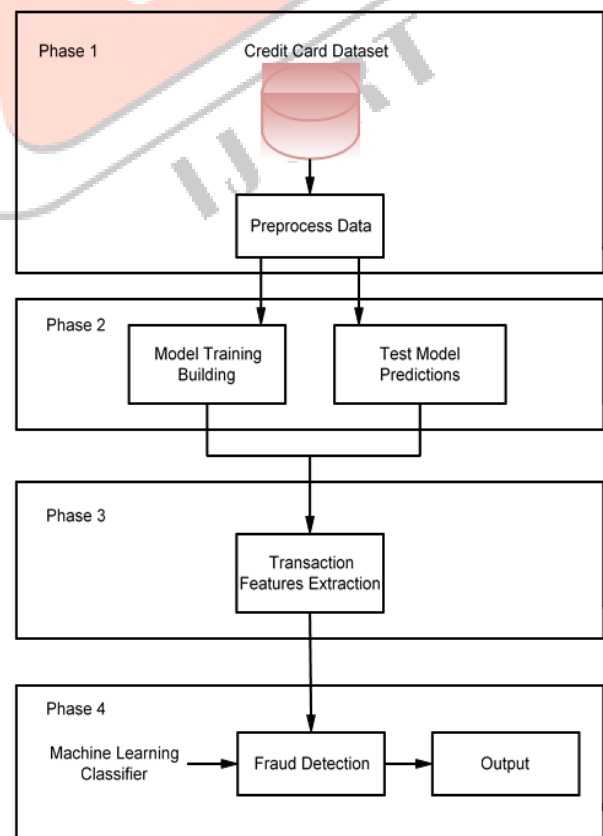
Phase 1

Credit Card Dataset

Preprocess Data

Phase 2

Model Training Building

Test Model Predictions

Phase 3

Transaction Features Extraction

Phase 4

Machine Learning Classifier

Fraud Detection

Output

IJ RT